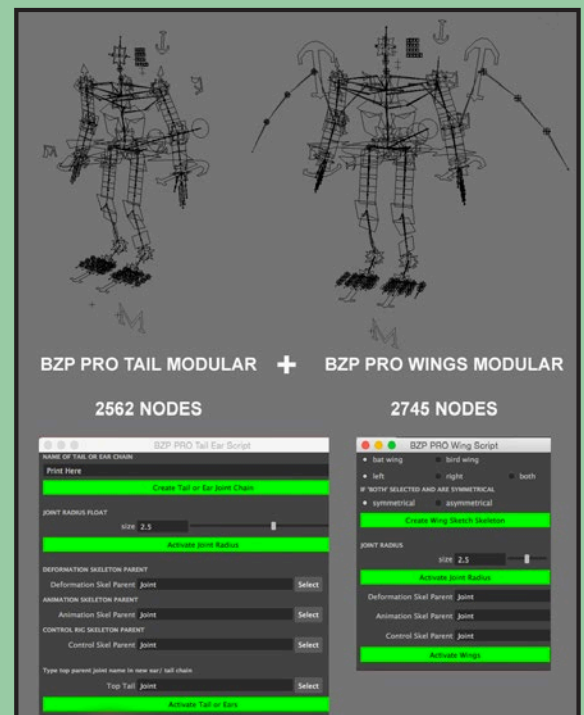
BZP PRO TAIL MODULAR + BZP PRO WINGS MODULAR

2562 NODES

2745 NODES

BZP PRO Tail Ear Script

NAME OF TAIL OR EAR CHAIN

Print Here

Create Tail or Ear Joint Chain

JOINT RADIUS FLOAT

size 2.5

Activate Joint Radius

DEFORMATION SKELETON PARENT

Deformation Skel Parent Joint Select

ANIMATION SKELETON PARENT

Animation Skel Parent Joint Select

CONTROL RIG SKELETON PARENT

Control Skel Parent Joint Select

Type top parent joint name in new ear/ tail chain

Top Tail Joint Select

Activate Tail or Ears

BZP PRO Wing Script

bat wing bird wing

left right both

IF 'BOTH' SELECTED AND ARE SYMMETRICAL

symmetrical asymmetrical

Create Wing Sketch Skeleton

JOINT RADIUS

size 2.5

Activate Joint Radius

Deformation Skel Parent Joint

Animation Skel Parent Joint

Control Skel Parent Joint

Activate Wings